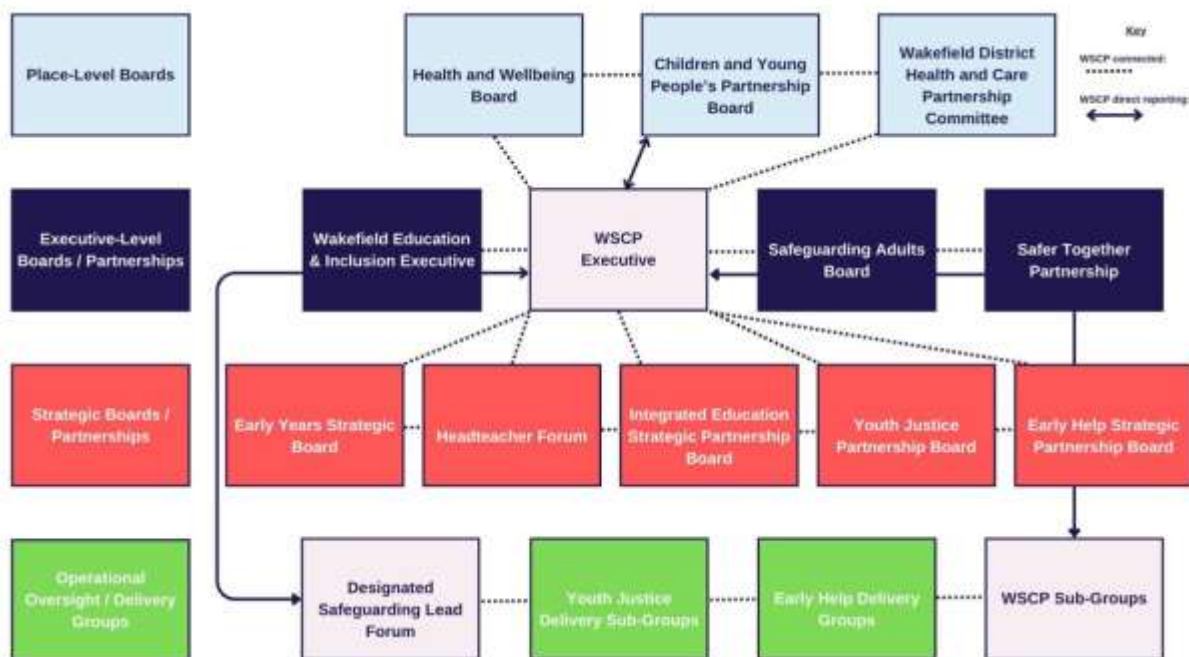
Place-Level Boards

Health and Wellbeing Board

Children and Young People's Partnership Board

Wakefield District Health and Care Partnership Committee

Key

WSCP connected:

WSCP direct reporting:

Executive-Level Boards / Partnerships

Wakefield Education & Inclusion Executive

WSCP Executive

Safeguarding Adults Board

Safer Together Partnership

Strategic Boards / Partnerships

Early Years Strategic Board

Headteacher Forum

Integrated Education Strategic Partnership Board

Youth Justice Partnership Board

Early Help Strategic Partnership Board

Operational Oversight / Delivery Groups

Designated Safeguarding Lead Forum

Youth Justice Delivery Sub-Groups

Early Help Delivery Groups

WSCP Sub-Groups